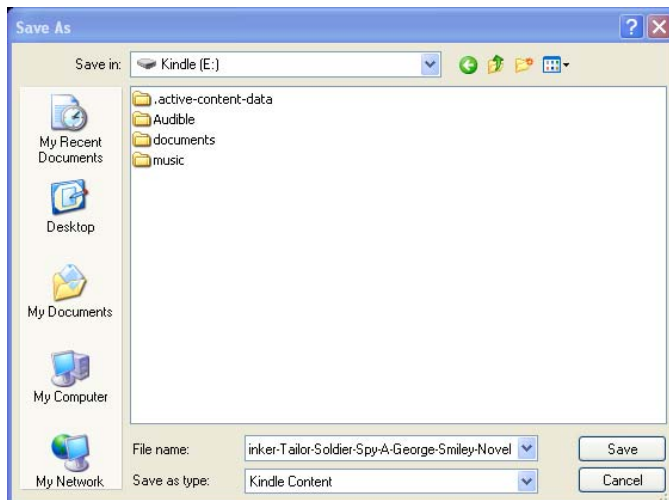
Save As

?

Save in: Kindle (E:)

My Recent Documents

Desktop

My Documents

My Computer

My Network

.active-content-data
Audible
documents
music

File name: inker-Tailor-Soldier-Spy-A-George-Smiley-Novel

Save as type: Kindle Content

Save

Cancel